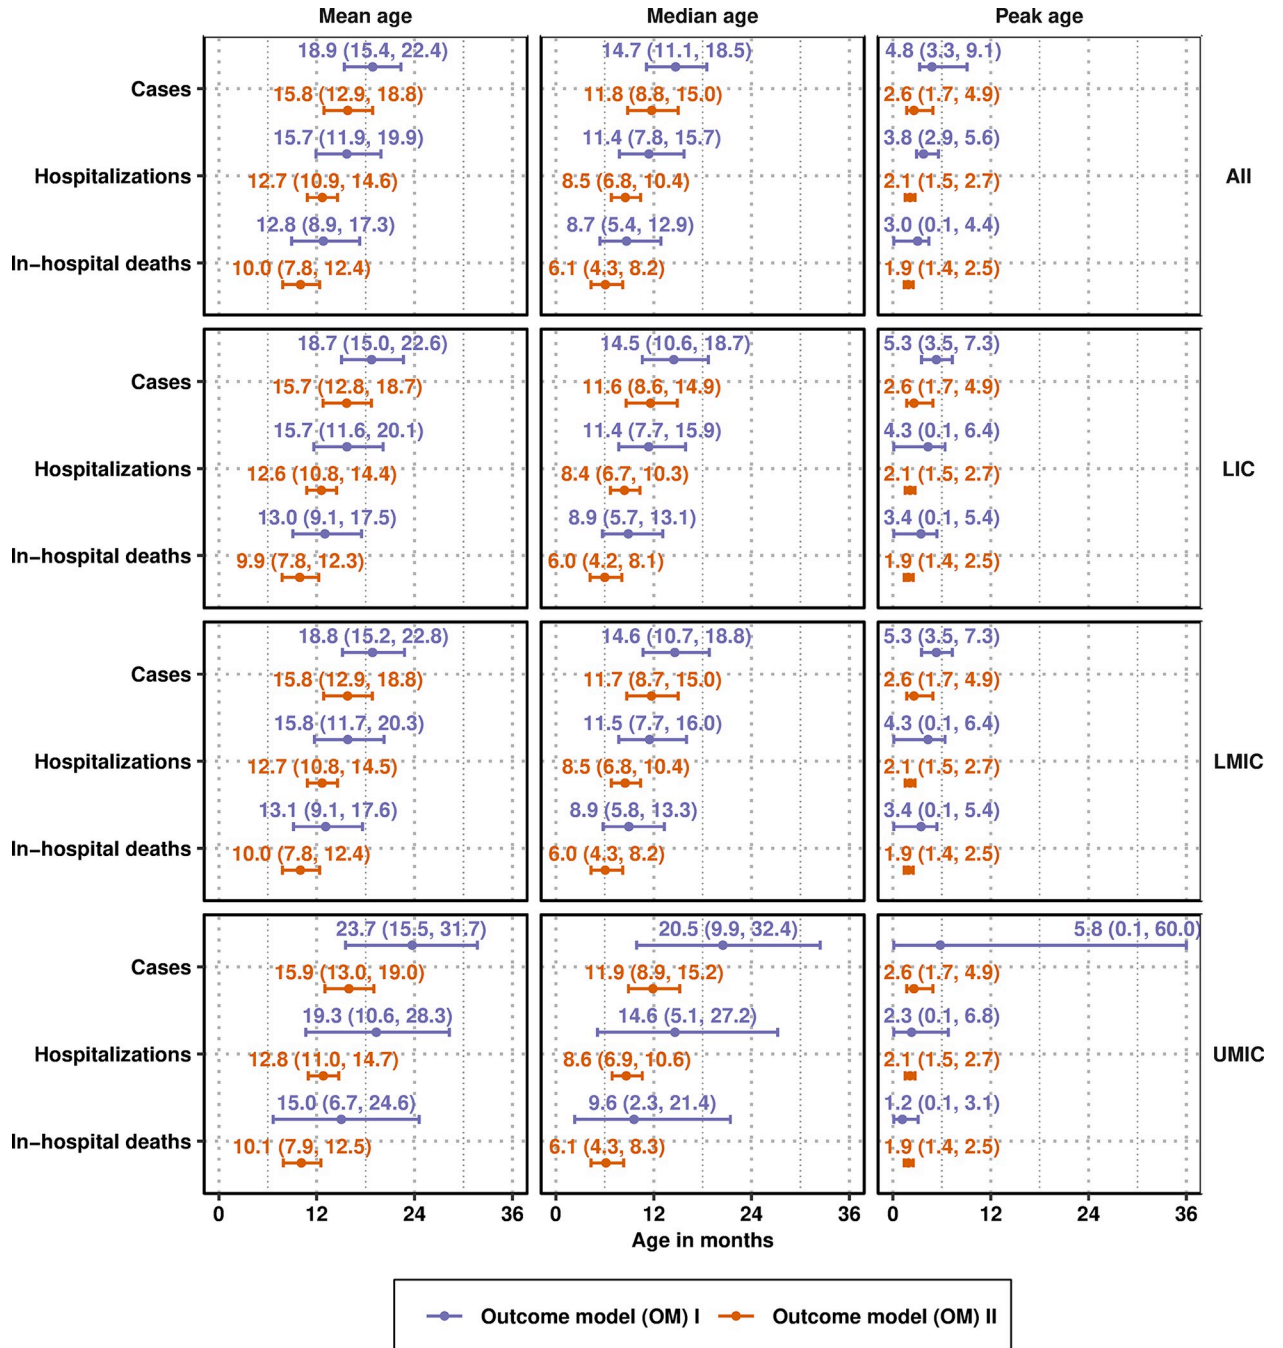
Mean age

Median age

Peak age

Cases
Hospitalizations
In−hospital deaths

18.9 (15.4, 22.4)
15.8 (12.9, 18.8)
15.7 (11.9, 19.9)
12.7 (10.9, 14.6)
12.8 (8.9, 17.3)
10.0 (7.8, 12.4)

14.7 (11.1, 18.5)
11.8 (8.8, 15.0)
11.4 (7.8, 15.7)
8.5 (6.8, 10.4)
8.7 (5.4, 12.9)
6.1 (4.3, 8.2)

4.8 (3.3, 9.1)
2.6 (1.7, 4.9)
3.8 (2.9, 5.6)
2.1 (1.5, 2.7)
3.0 (0.1, 4.4)
1.9 (1.4, 2.5)

All

Cases
Hospitalizations
In−hospital deaths

18.7 (15.0, 22.6)
15.7 (12.8, 18.7)
15.7 (11.6, 20.1)
12.6 (10.8, 14.4)
13.0 (9.1, 17.5)
9.9 (7.8, 12.3)

14.5 (10.6, 18.7)
11.6 (8.6, 14.9)
11.4 (7.7, 15.9)
8.4 (6.7, 10.3)
8.9 (5.7, 13.1)
6.0 (4.2, 8.1)

5.3 (3.5, 7.3)
2.6 (1.7, 4.9)
4.3 (0.1, 6.4)
2.1 (1.5, 2.7)
3.4 (0.1, 5.4)
1.9 (1.4, 2.5)

LIC

Cases
Hospitalizations
In−hospital deaths

18.8 (15.2, 22.8)
15.8 (12.9, 18.8)
15.8 (11.7, 20.3)
12.7 (10.8, 14.5)
13.1 (9.1, 17.6)
10.0 (7.8, 12.4)

14.6 (10.7, 18.8)
11.7 (8.7, 15.0)
11.5 (7.7, 16.0)
8.5 (6.8, 10.4)
8.9 (5.8, 13.3)
6.0 (4.3, 8.2)

5.3 (3.5, 7.3)
2.6 (1.7, 4.9)
4.3 (0.1, 6.4)
2.1 (1.5, 2.7)
3.4 (0.1, 5.4)
1.9 (1.4, 2.5)

LMIC

Cases
Hospitalizations
In−hospital deaths

23.7 (15.5, 31.7)
15.9 (13.0, 19.0)
19.3 (10.6, 28.3)
12.8 (11.0, 14.7)
15.0 (6.7, 24.6)
10.1 (7.9, 12.5)

20.5 (9.9, 32.4)
11.9 (8.9, 15.2)
14.6 (5.1, 27.2)
8.6 (6.9, 10.6)
9.6 (2.3, 21.4)
6.1 (4.3, 8.3)

5.8 (0.1, 60.0)
2.6 (1.7, 4.9)
2.3 (0.1, 6.8)
2.1 (1.5, 2.7)
1.2 (0.1, 3.1)
1.9 (1.4, 2.5)

UMIC

0 12 24 36
0 12 24 36
0 12 24 36

Age in months

Outcome model (OM) I
Outcome model (OM) II